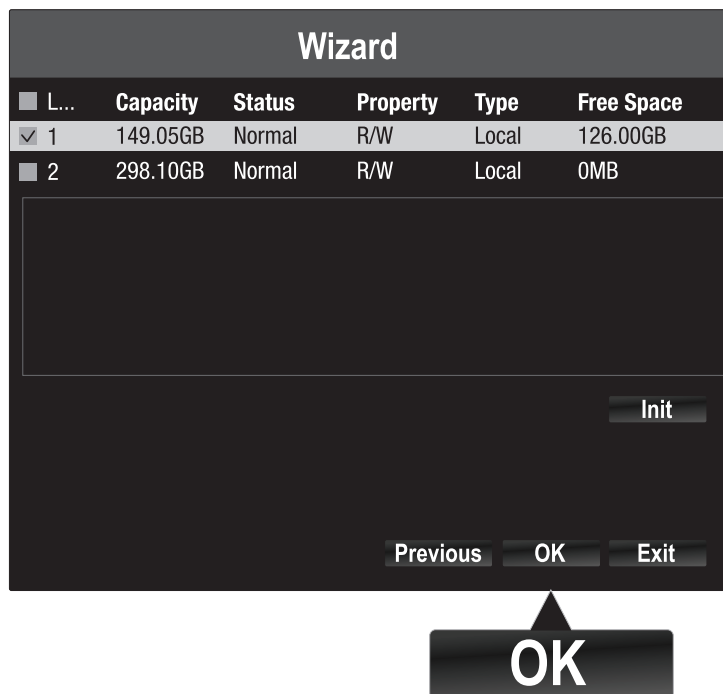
Wizard

| L... | Capacity | Status | Property | Type | Free Space |
|---|---|---|---|---|---|
| 1 | 149.05GB | Normal | R/W | Local | 126.00GB |
| 2 | 298.10GB | Normal | R/W | Local | 0MB |

Init

Previous OK Exit

OK